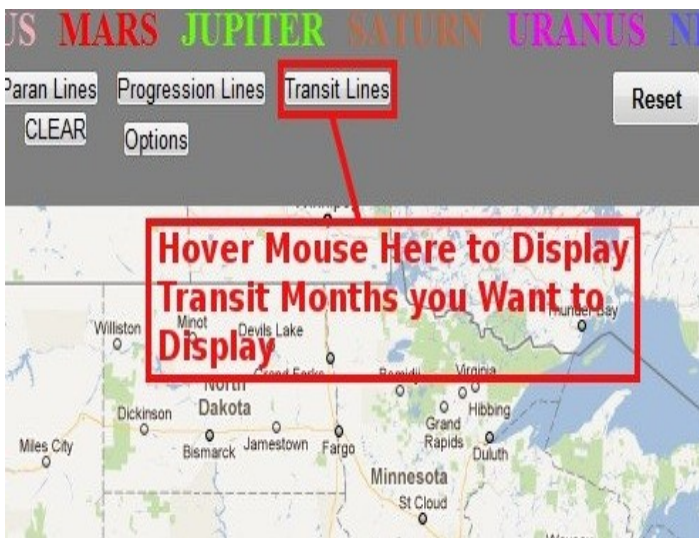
US MARS JUPITER SATURN URANUS N

Paran Lines Progression Lines Transit Lines Reset

CLEAR Options

Hover Mouse Here to Display Transit Months you Want to Display

Williston Minot Devils Lake Thunder Bay

North Dakota Grand Forks Bemidji Virginia Hibbing

Dickinson Grand Rapids Duluth

Miles City Bismarck Jamestown Fargo

Minnesota

St Cloud